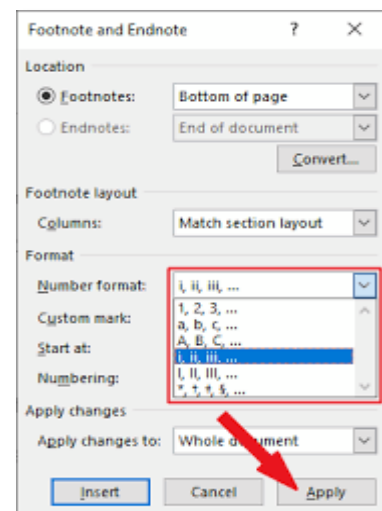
Footnote and Endnote ? ×

Location

Footnotes: Bottom of page

Endnotes: End of document

Convert...

Footnote layout

Columns: Match section layout

Format

Number format: i, ii, iii, ...

1, 2, 3, ...
a, b, c, ...
A, B, C, ...
i, ii, iii, ...
I, II, III, ...
*, †, ‡, §, ...

Custom mark:

Start at:

Numbering:

Apply changes

Apply changes to: Whole document

Insert Cancel Apply